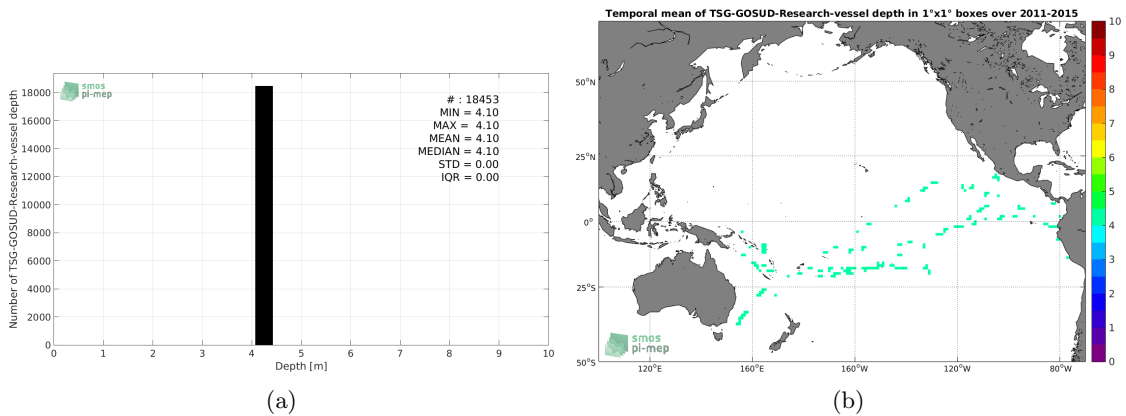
smos
pi-mep

Number of TSG-GOSUD-Research-vessel depth

18000
16000
14000
12000
10000
8000
6000
4000
2000
0

# : 18453
MIN = 4.10
MAX = 4.10
MEAN = 4.10
MEDIAN = 4.10
STD = 0.00
IQR = 0.00

0 1 2 3 4 5 6 7 8 9 10
Depth [m]

(a)

Temporal mean of TSG-GOSUD-Research-vessel depth in 1°x1° boxes over 2011-2015

50°N
25°N
0°
25°S
50°S

120°E 160°E 160°W 120°W 80°W

smos
pi-mep

10
9
8
7
6
5
4
3
2
1
0

(b)